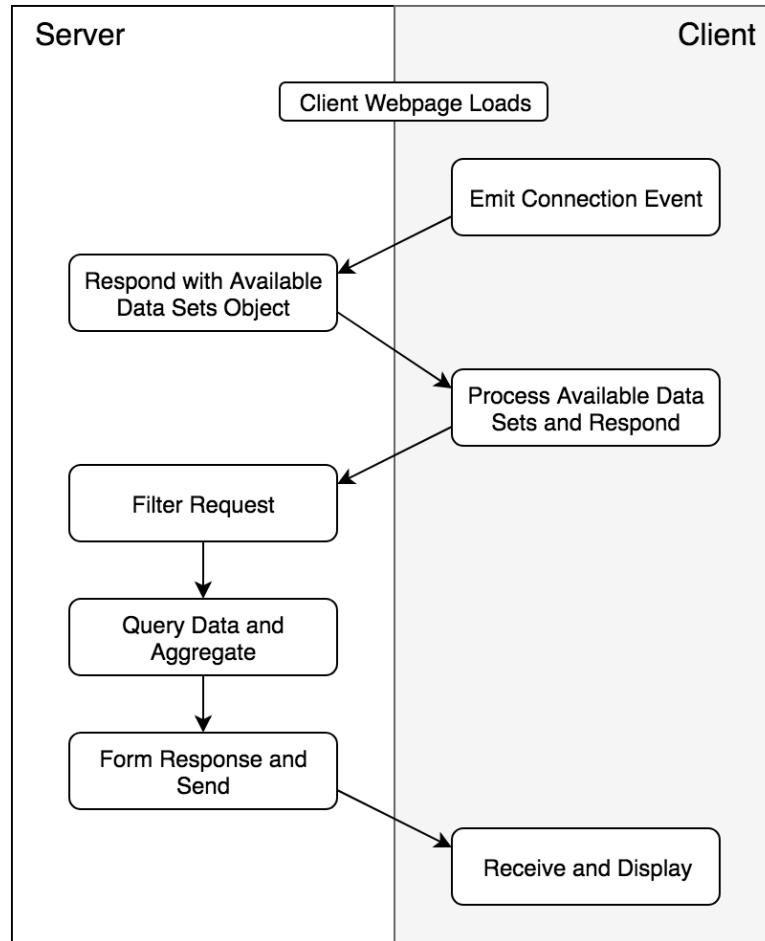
Server

Client

Client Webpage Loads

Emit Connection Event

Respond with Available Data Sets Object

Process Available Data Sets and Respond

Filter Request

Query Data and Aggregate

Form Response and Send

Receive and Display